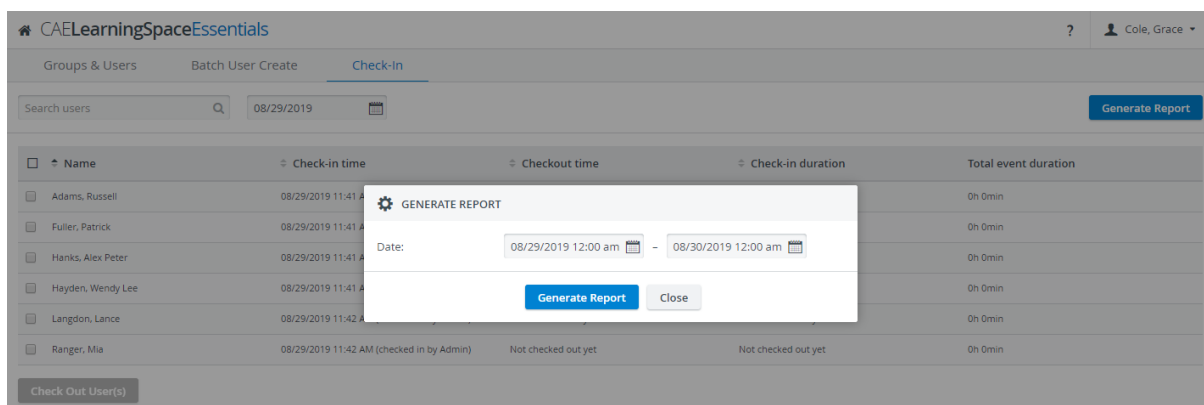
CAELearningSpaceEssentials

? Cole, Grace

Groups & Users Batch User Create Check-In

Search users 08/29/2019

Generate Report

| Name | Check-in time | Checkout time | Check-in duration | Total event duration |
|---|---|---|---|---|
| Adams, Russell | 08/29/2019 11:41 A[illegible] | | | 0h 0min |
| Fuller, Patrick | 08/29/2019 11:41 A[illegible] | | | 0h 0min |
| Hanks, Alex Peter | 08/29/2019 11:41 A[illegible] | | | 0h 0min |
| Hayden, Wendy Lee | 08/29/2019 11:41 A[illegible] | | | 0h 0min |
| Langdon, Lance | 08/29/2019 11:42 A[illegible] | | | 0h 0min |
| Ranger, Mia | 08/29/2019 11:42 AM (checked in by Admin) | Not checked out yet | Not checked out yet | 0h 0min |

Check Out User(s)

GENERATE REPORT

Date: 08/29/2019 12:00 am – 08/30/2019 12:00 am

Generate Report Close